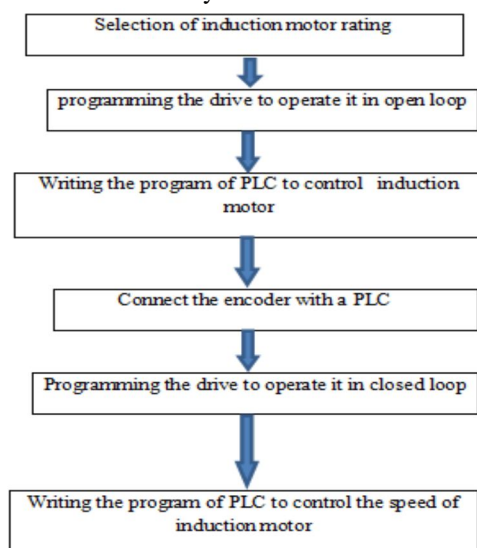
Selection of induction motor rating

programming the drive to operate it in open loop

Writing the program of PLC to control induction motor

Connect the encoder with a PLC

Programming the drive to operate it in closed loop

Writing the program of PLC to control the speed of induction motor